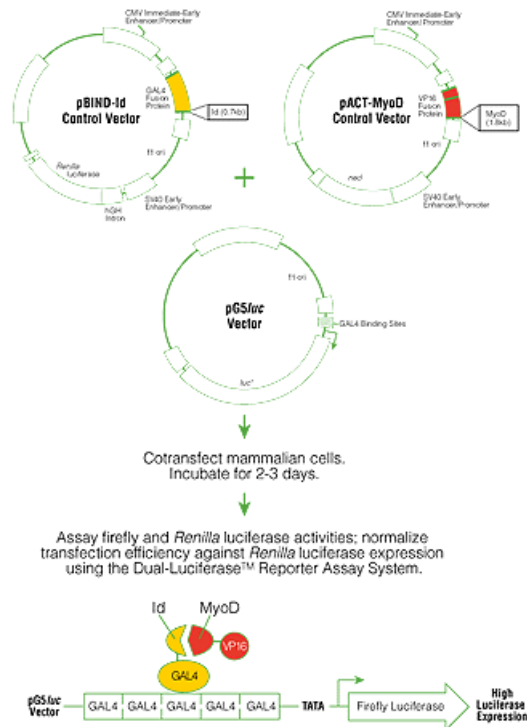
CMV Immediate-Early Enhancer/Promoter

GAL4 Fusion Protein

pBIND-Id Control Vector

Id (0.7kb)

f1 ori

Renilla Luciferase

hGH Intron

SV40 Early Enhancer/Promoter

CMV Immediate-Early Enhancer/Promoter

VP16 Fusion Protein

pACT-MyoD Control Vector

MyoD (1.8kb)

f1 ori

neo

SV40 Early Enhancer/Promoter

+

f1 ori

pG5*luc* Vector

GAL4 Binding Sites

luc⁺

Cotransfect mammalian cells. Incubate for 2-3 days.

Assay firefly and *Renilla* luciferase activities; normalize transfection efficiency against *Renilla* luciferase expression using the Dual-Luciferase™ Reporter Assay System.

Id

MyoD

VP16

GAL4

pG5*luc* Vector

GAL4 GAL4 GAL4 GAL4 GAL4

TATA

Firefly Luciferase

High Luciferase Expression